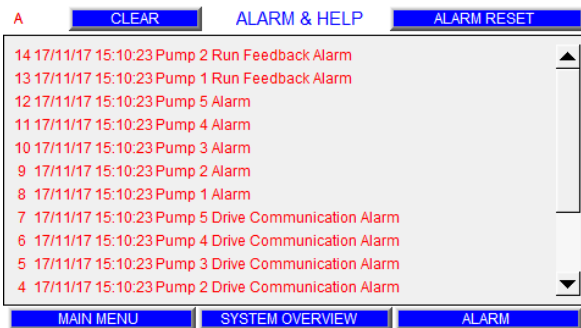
A CLEAR ALARM & HELP ALARM RESET

14 17/11/17 15:10:23 Pump 2 Run Feedback Alarm
13 17/11/17 15:10:23 Pump 1 Run Feedback Alarm
12 17/11/17 15:10:23 Pump 5 Alarm
11 17/11/17 15:10:23 Pump 4 Alarm
10 17/11/17 15:10:23 Pump 3 Alarm
9 17/11/17 15:10:23 Pump 2 Alarm
8 17/11/17 15:10:23 Pump 1 Alarm
7 17/11/17 15:10:23 Pump 5 Drive Communication Alarm
6 17/11/17 15:10:23 Pump 4 Drive Communication Alarm
5 17/11/17 15:10:23 Pump 3 Drive Communication Alarm
4 17/11/17 15:10:23 Pump 2 Drive Communication Alarm

MAIN MENU SYSTEM OVERVIEW ALARM